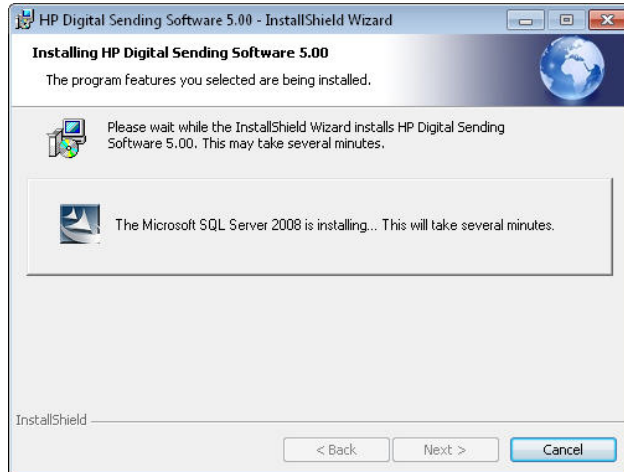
HP Digital Sending Software 5.00 - InstallShield Wizard

Installing HP Digital Sending Software 5.00

The program features you selected are being installed.

Please wait while the InstallShield Wizard installs HP Digital Sending Software 5.00. This may take several minutes.

The Microsoft SQL Server 2008 is installing... This will take several minutes.

InstallShield

< Back

Next >

Cancel